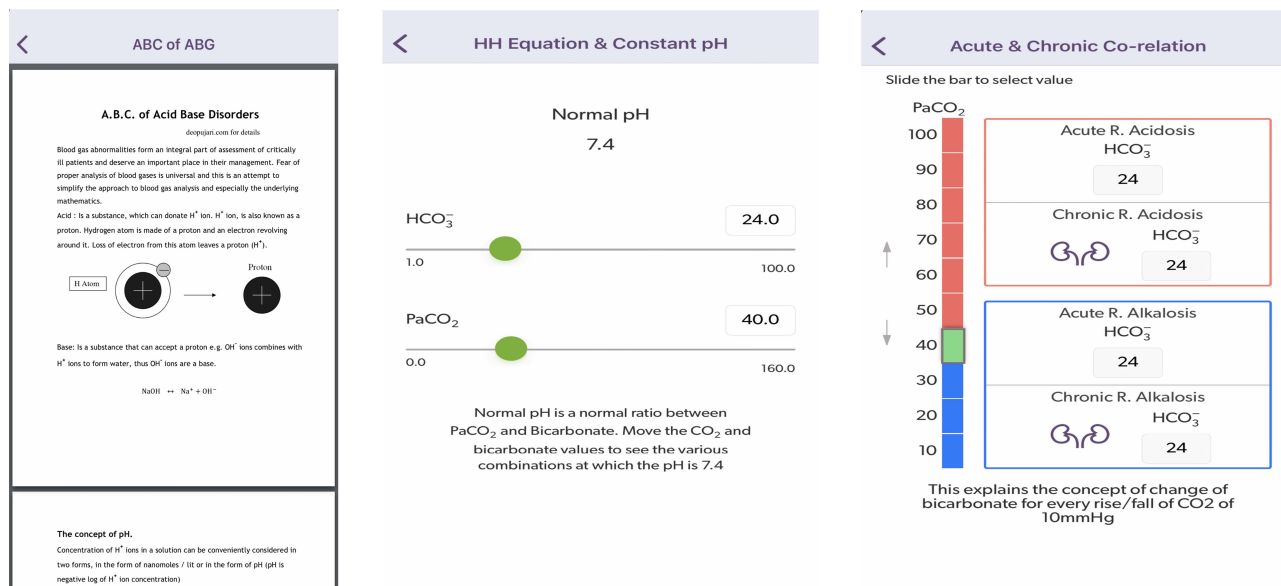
ABC of ABG

A.B.C. of Acid Base Disorders

deopujari.com for details

Blood gas abnormalities form an integral part of assessment of critically ill patients and deserve an important place in their management. Fear of proper analysis of blood gases is universal and this is an attempt to simplify the approach to blood gas analysis and especially the underlying mathematics.

Acid : Is a substance, which can donate $H^+$ ion. $H^+$ ion, is also known as a proton. Hydrogen atom is made of a proton and an electron revolving around it. Loss of electron from this atom leaves a proton ($H^+$).

H Atom

Proton

Base: Is a substance that can accept a proton e.g. $OH^-$ ions combines with $H^+$ ions to form water, thus $OH^-$ ions are a base.

NaOH $\leftrightarrow$ $Na^+ + OH^-$

The concept of pH.

Concentration of $H^+$ ions in a solution can be conveniently considered in two forms, in the form of nanomoles / lit or in the form of pH (pH is negative log of $H^+$ ion concentration)

HH Equation & Constant pH

Normal pH

7.4

$HCO_3^-$

24.0

1.0

100.0

$PaCO_2$

40.0

0.0

160.0

Normal pH is a normal ratio between $PaCO_2$ and Bicarbonate. Move the $CO_2$ and bicarbonate values to see the various combinations at which the pH is 7.4

Acute & Chronic Co-relation

Slide the bar to select value

$PaCO_2$

100
90
80
70
60
50
40
30
20
10

Acute R. Acidosis
$HCO_3^-$
24

Chronic R. Acidosis
$HCO_3^-$
24

Acute R. Alkalosis
$HCO_3^-$
24

Chronic R. Alkalosis
$HCO_3^-$
24

This explains the concept of change of bicarbonate for every rise/fall of CO2 of 10mmHg